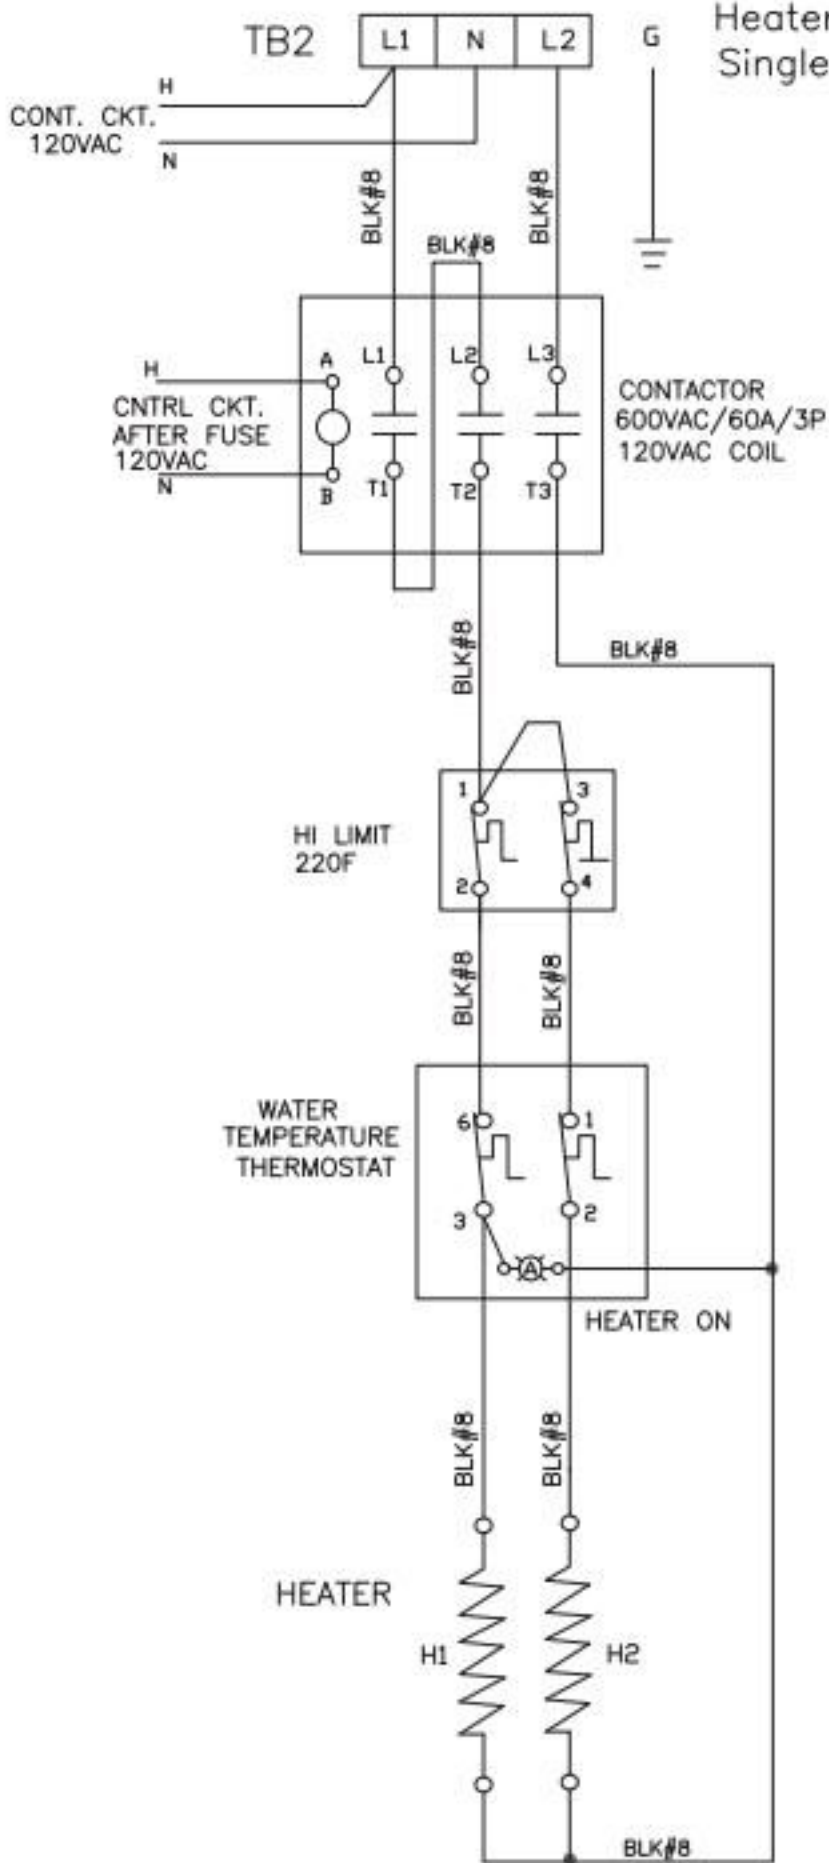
TB2

L1 N L2

G

Heater
Single

H
CONT. CKT.
120VAC
N

BLK#8
BLK#8
BLK#8

H
CNTRL CKT.
AFTER FUSE
120VAC
N

A
B

L1 L2 L3
T1 T2 T3

CONTACTOR
600VAC/60A/3P
120VAC COIL

BLK#8
BLK#8

HI LIMIT
220F

1 3
2 4

BLK#8
BLK#8

WATER
TEMPERATURE
THERMOSTAT

6 1
3 2

A

HEATER ON

BLK#8
BLK#8

HEATER

H1
H2

BLK#8